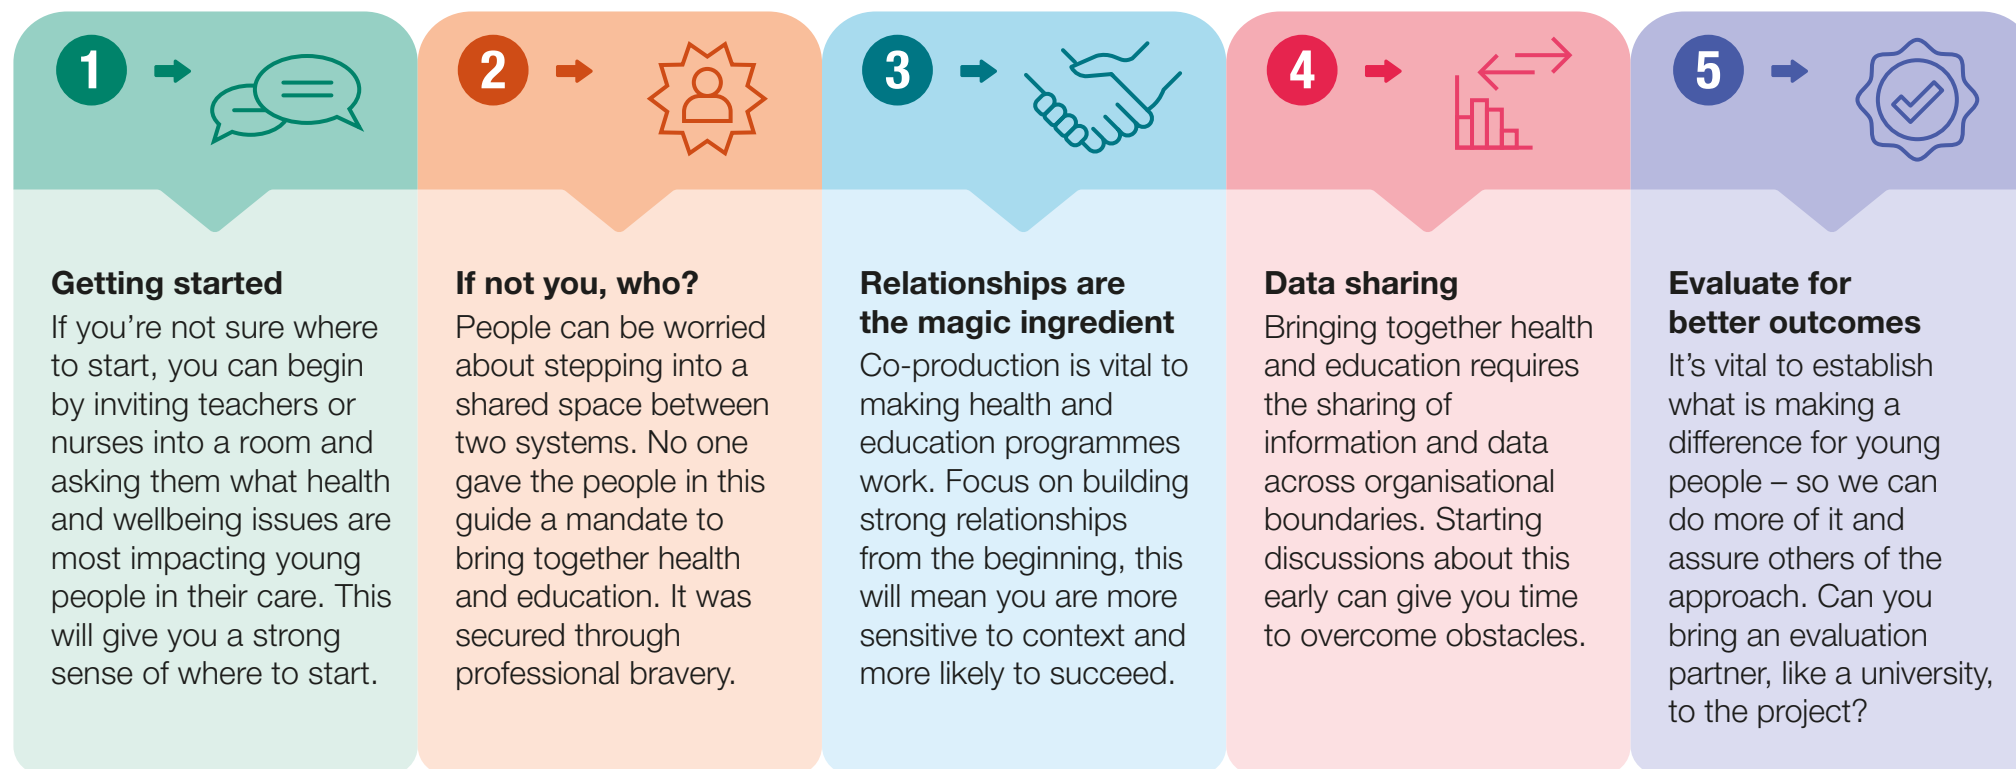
1

Getting started
If you're not sure where to start, you can begin by inviting teachers or nurses into a room and asking them what health and wellbeing issues are most impacting young people in their care. This will give you a strong sense of where to start.

2

If not you, who?
People can be worried about stepping into a shared space between two systems. No one gave the people in this guide a mandate to bring together health and education. It was secured through professional bravery.

3

Relationships are the magic ingredient
Co-production is vital to making health and education programmes work. Focus on building strong relationships from the beginning, this will mean you are more sensitive to context and more likely to succeed.

4

Data sharing
Bringing together health and education requires the sharing of information and data across organisational boundaries. Starting discussions about this early can give you time to overcome obstacles.

5

Evaluate for better outcomes
It's vital to establish what is making a difference for young people – so we can do more of it and assure others of the approach. Can you bring an evaluation partner, like a university, to the project?